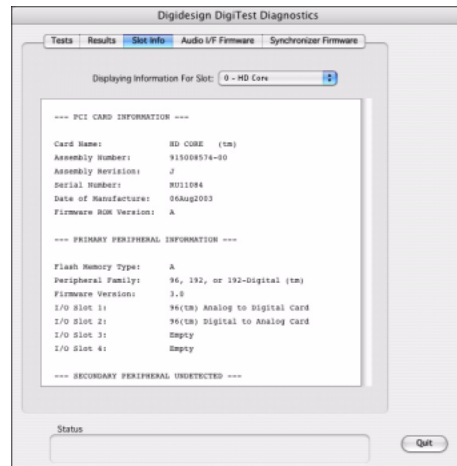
Digidesign DigiTest Diagnostics

Tests | Results | Slot Info | Audio I/F Firmware | Synchronizer Firmware

Displaying Information For Slot: 0 - HD Core

=== PCI CARD INFORMATION ===

| | |
|---|---|
| Card Name: | HD CORE (tm) |
| Assembly Number: | 915008574-00 |
| Assembly Revision: | J |
| Serial Number: | HU11084 |
| Date of Manufacture: | 06Aug2003 |
| Firmware ROM Version: | A |

=== PRIMARY PERIPHERAL INFORMATION ===

| | |
|---|---|
| Flash Memory Type: | A |
| Peripheral Family: | 96, 192, or 192-Digital (tm) |
| Firmware Version: | 3.0 |
| I/O Slot 1: | 96(tm) Analog to Digital Card |
| I/O Slot 2: | 96(tm) Digital to Analog Card |
| I/O Slot 3: | Empty |
| I/O Slot 4: | Empty |

=== SECONDARY PERIPHERAL UNDETECTED ===

Status

Quit